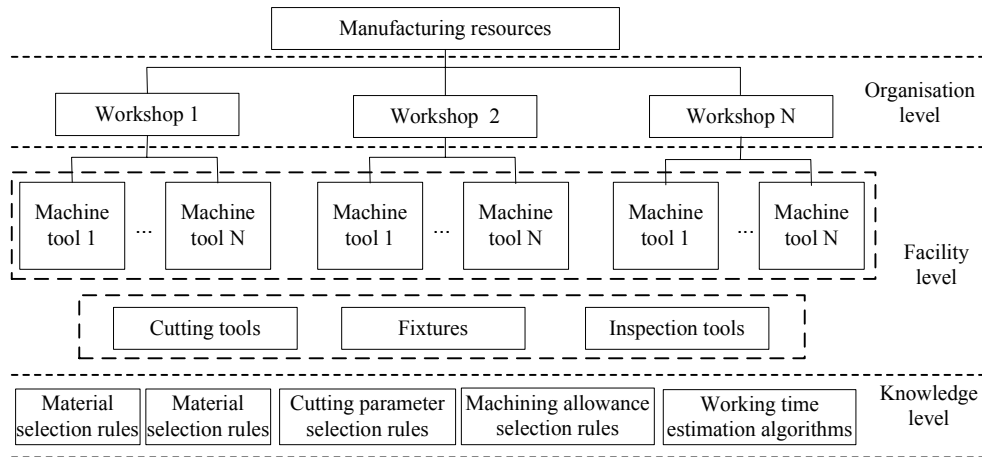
Manufacturing resources

Organisation level

Workshop 1

Workshop 2

Workshop N

Machine tool 1

...

Machine tool N

Machine tool 1

...

Machine tool N

Machine tool 1

...

Machine tool N

Facility level

Cutting tools

Fixtures

Inspection tools

Knowledge level

Material selection rules

Material selection rules

Cutting parameter selection rules

Machining allowance selection rules

Working time estimation algorithms